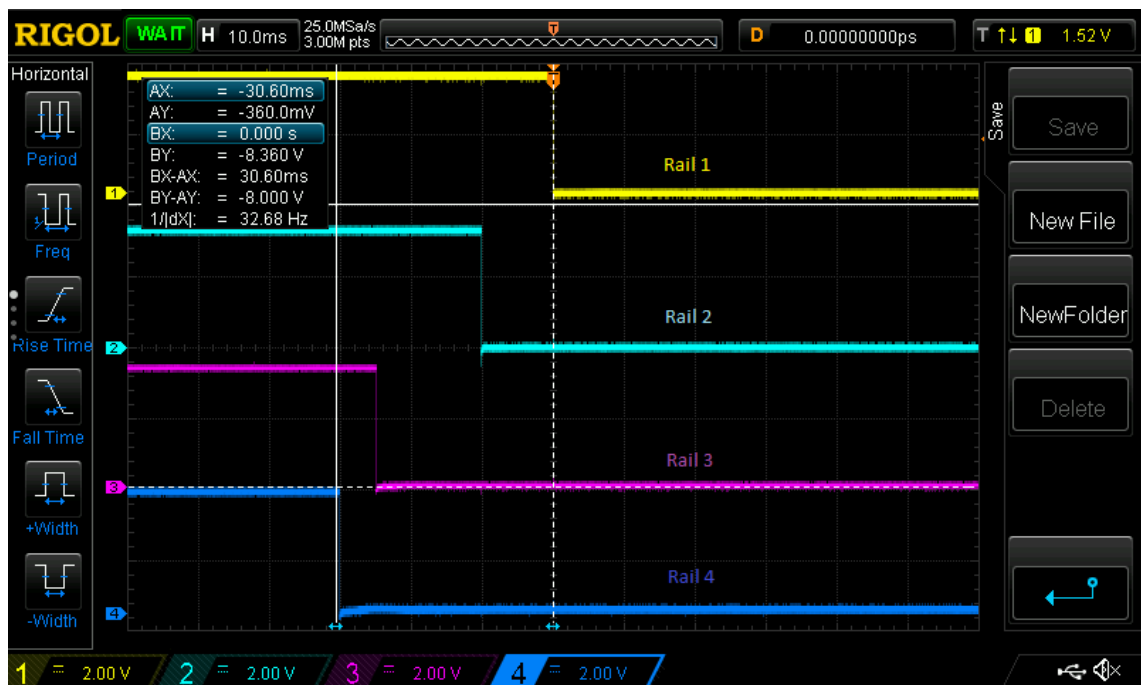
RIGOL WAIT H 10.0ms 25.0MSa/s 3.00M pts D 0.00000000ps T 1 1.52 V

Horizontal

Period

Freq

Rise Time

Fall Time

+Width

-Width

AX: = -30.60ms
AY: = -360.0mV
BX: = 0.000 s
BY: = -8.360 V
BX-AX: = 30.60ms
BY-AY: = -8.000 V
1/|dX|: = 32.68 Hz

Rail 1

Rail 2

Rail 3

Rail 4

Save

Save

New File

NewFolder

Delete

1 2.00 V 2 2.00 V 3 2.00 V 4 2.00 V